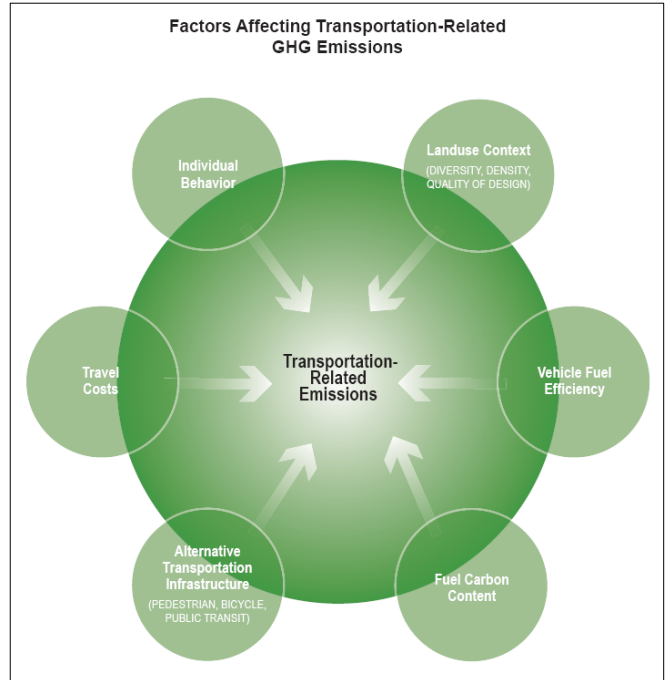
Factors Affecting Transportation-Related GHG Emissions

Individual Behavior

Landuse Context
(DIVERSITY, DENSITY, QUALITY OF DESIGN)

Travel Costs

Transportation-Related Emissions

Vehicle Fuel Efficiency

Alternative Transportation Infrastructure
(PEDESTRIAN, BICYCLE, PUBLIC TRANSIT)

Fuel Carbon Content